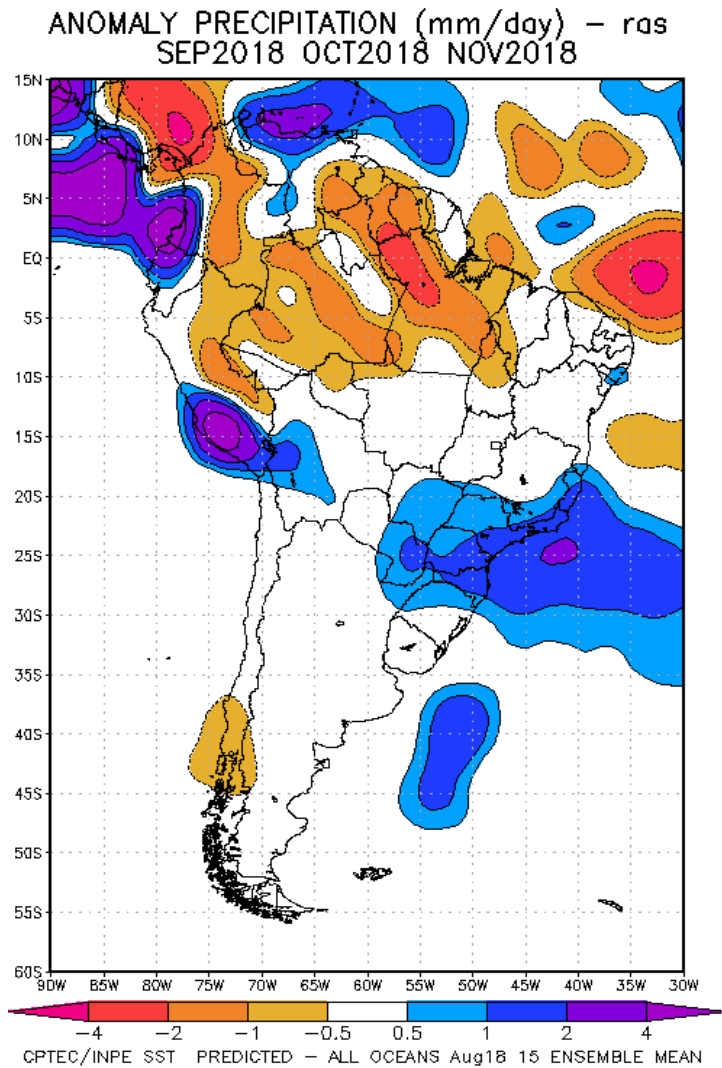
ANOMALY PRECIPITATION (mm/day) – ras
SEP2018 OCT2018 NOV2018

15N
10N
5N
EQ
5S
10S
15S
20S
25S
30S
35S
40S
45S
50S
55S
60S

90W 85W 80W 75W 70W 65W 60W 55W 50W 45W 40W 35W 30W

−4 −2 −1 −0.5 0.5 1 2 4

CPTEC/INPE SST PREDICTED – ALL OCEANS Aug18 15 ENSEMBLE MEAN